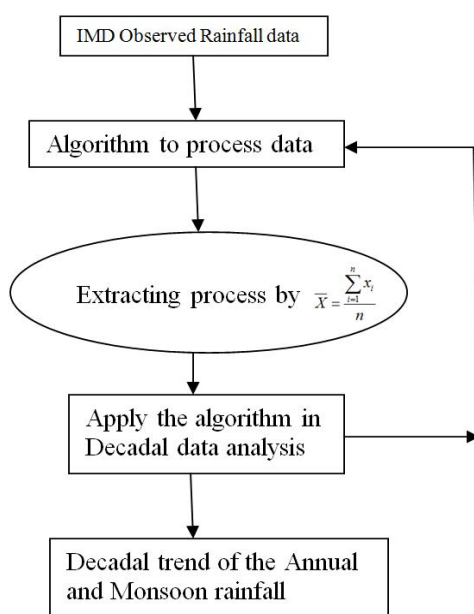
IMD Observed Rainfall data

Algorithm to process data

Extracting process by $\overline{X} = \frac{\sum_{i=1}^{n} x_i}{n}$

Apply the algorithm in Decadal data analysis

Decadal trend of the Annual and Monsoon rainfall